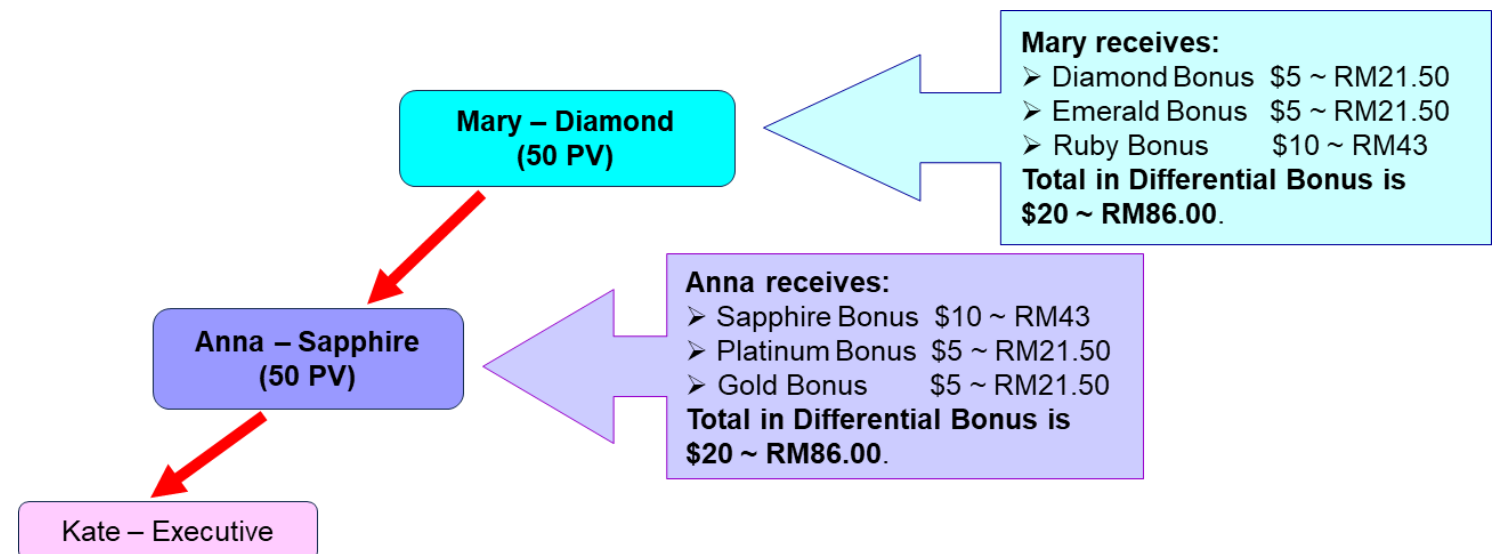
Mary – Diamond
(50 PV)

Mary receives:
➢ Diamond Bonus $5 ~ RM21.50
➢ Emerald Bonus $5 ~ RM21.50
➢ Ruby Bonus $10 ~ RM43
Total in Differential Bonus is $20 ~ RM86.00.

Anna – Sapphire
(50 PV)

Anna receives:
➢ Sapphire Bonus $10 ~ RM43
➢ Platinum Bonus $5 ~ RM21.50
➢ Gold Bonus $5 ~ RM21.50
Total in Differential Bonus is $20 ~ RM86.00.

Kate – Executive